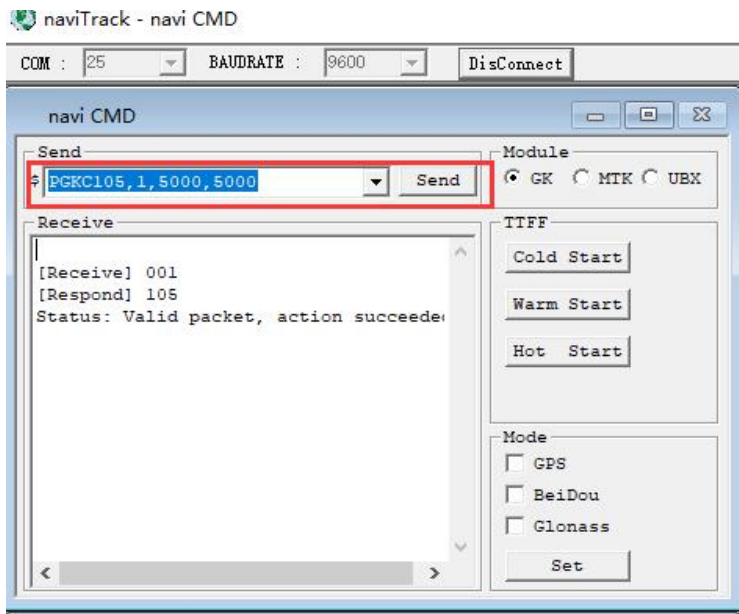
naviTrack - navi CMD

COM : 25 BAUDRATE : 9600 DisConnect

navi CMD

Send
$ PGKC105,1,5000,5000 Send

Module
GK MTK UBX

Receive
[Receive] 001
[Respond] 105
Status: Valid packet, action succeede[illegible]

TTFF
Cold Start
Warm Start
Hot Start

Mode
GPS
BeiDou
Glonass
Set